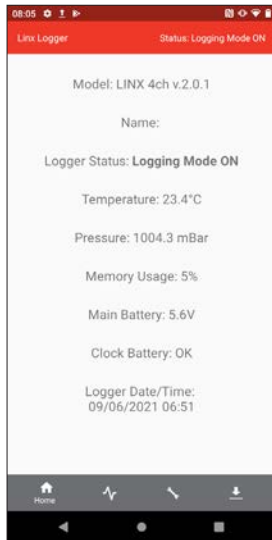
08:05

Linx Logger

Status: Logging Mode ON

Model: LINX 4ch v.2.0.1

Name:

Logger Status: Logging Mode ON

Temperature: 23.4°C

Pressure: 1004.3 mBar

Memory Usage: 5%

Main Battery: 5.6V

Clock Battery: OK

Logger Date/Time: 09/06/2021 06:51

Home